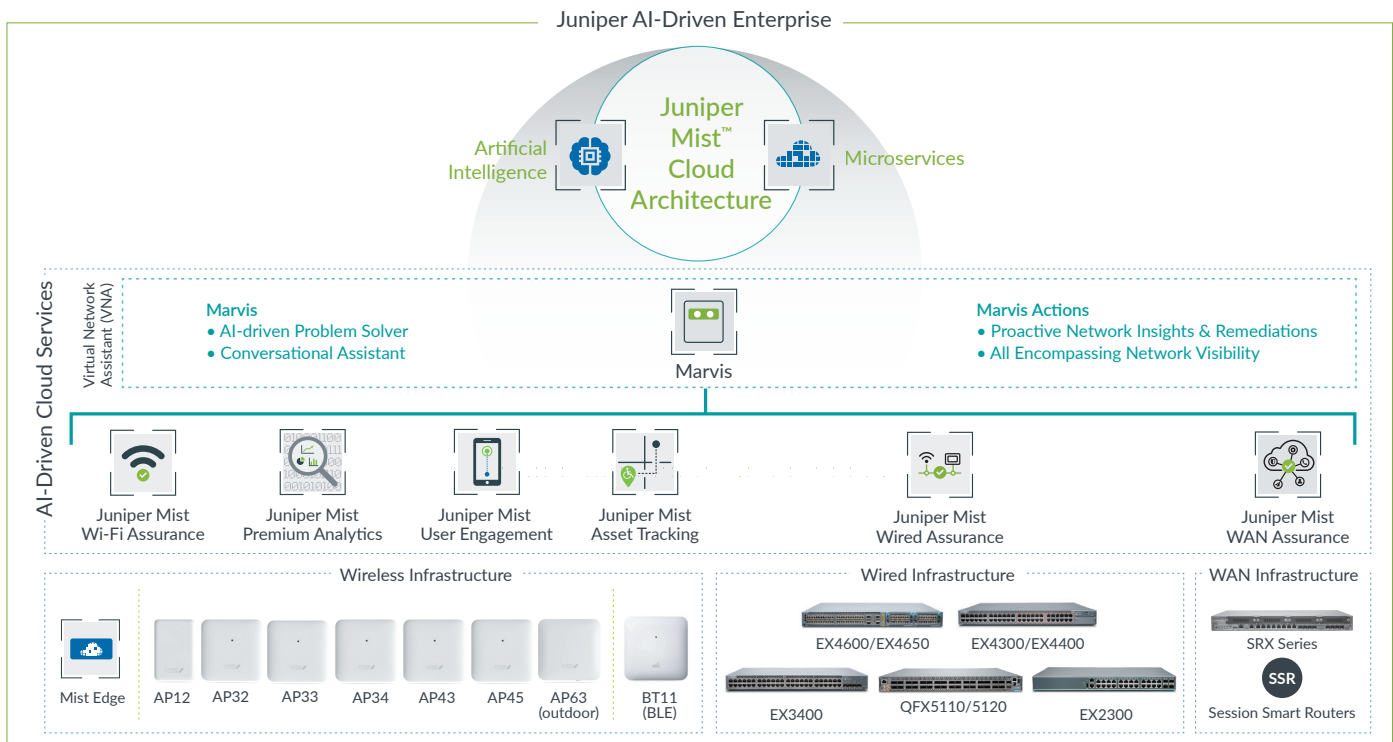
Juniper AI-Driven Enterprise

Artificial Intelligence

Juniper Mist™ Cloud Architecture

Microservices

AI-Driven Cloud Services

Virtual Network Assistant (VNA)

Marvis
• AI-driven Problem Solver
• Conversational Assistant

Marvis

Marvis Actions
• Proactive Network Insights & Remediations
• All Encompassing Network Visibility

Juniper Mist Wi-Fi Assurance

Juniper Mist Premium Analytics

Juniper Mist User Engagement

Juniper Mist Asset Tracking

Juniper Mist Wired Assurance

Juniper Mist WAN Assurance

Wireless Infrastructure

Mist Edge

AP12

AP32

AP33

AP34

AP43

AP45

AP63 (outdoor)

BT11 (BLE)

Wired Infrastructure

EX4600/EX4650

EX4300/EX4400

EX3400

QFX5110/5120

EX2300

WAN Infrastructure

SRX Series

SSR

Session Smart Routers